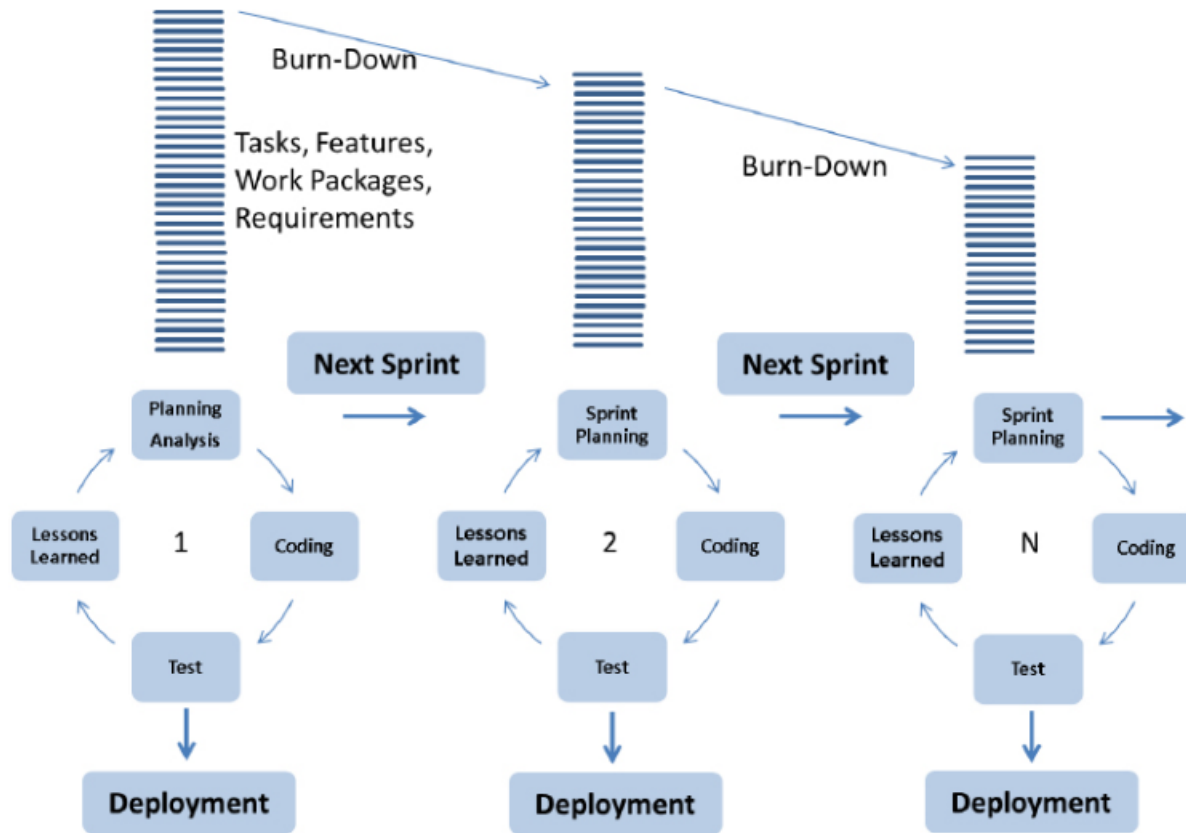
Burn-Down

Tasks, Features, Work Packages, Requirements

Burn-Down

Next Sprint

Next Sprint

Planning Analysis

Coding

Test

Lessons Learned

1

Deployment

Sprint Planning

Coding

Test

Lessons Learned

2

Deployment

Sprint Planning

Coding

Test

Lessons Learned

N

Deployment